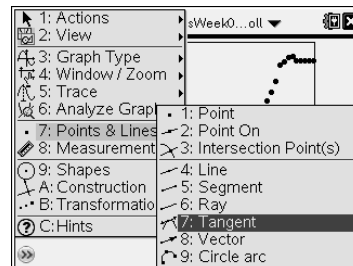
1: Actions
2: View
3: Graph Type
4: Window / Zoom
5: Trace
6: Analyze Graph
7: Points & Lines
8: Measurement
9: Shapes
A: Construction
B: Transformatio
C:Hints

sWeek0...oll

1: Point
2: Point On
3: Intersection Point(s)
4: Line
5: Segment
6: Ray
7: Tangent
8: Vector
9: Circle arc